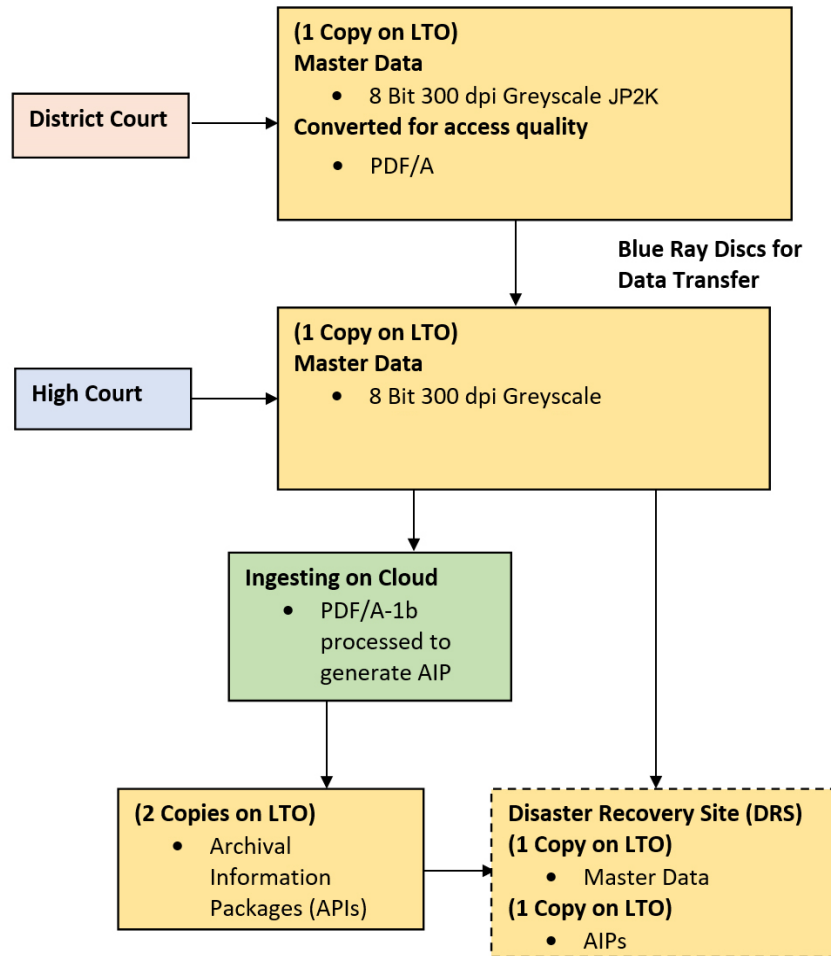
District Court

(1 Copy on LTO)
Master Data
- 8 Bit 300 dpi Greyscale JP2K
Converted for access quality
- PDF/A

Blue Ray Discs for Data Transfer

High Court

(1 Copy on LTO)
Master Data
- 8 Bit 300 dpi Greyscale

Ingesting on Cloud
- PDF/A-1b processed to generate AIP

(2 Copies on LTO)
- Archival Information Packages (APIs)

Disaster Recovery Site (DRS)
(1 Copy on LTO)
- Master Data
(1 Copy on LTO)
- AIPs